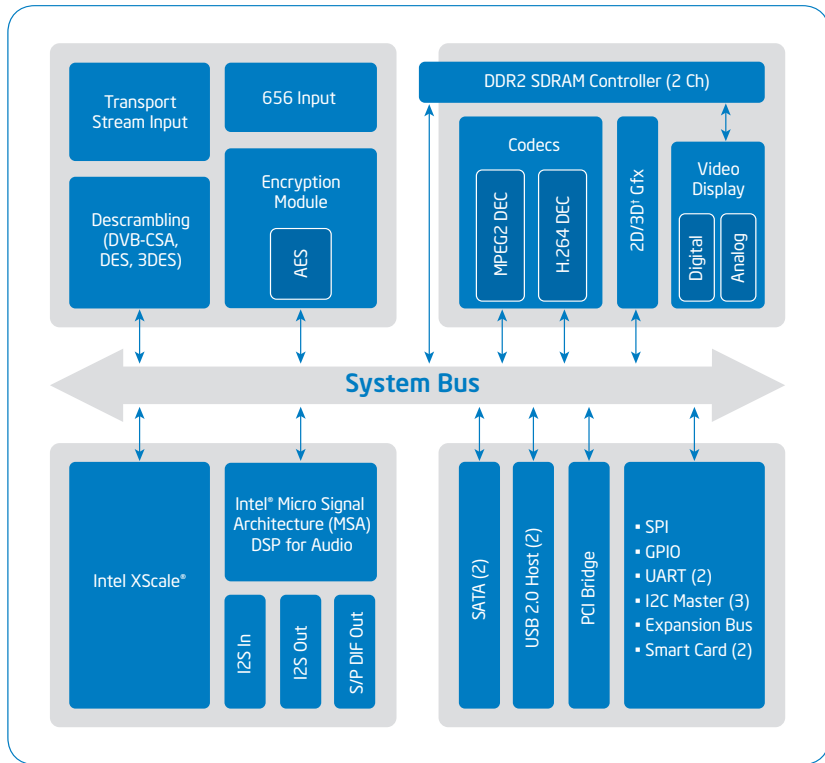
Transport Stream Input

656 Input

Descrambling (DVB-CSA, DES, 3DES)

Encryption Module

AES

DDR2 SDRAM Controller (2 Ch)

Codecs

MPEG2 DEC

H.264 DEC

2D/3D† Gfx

Video Display

Digital

Analog

System Bus

Intel XScale®

Intel® Micro Signal Architecture (MSA) DSP for Audio

I2S In

I2S Out

S/P DIF Out

SATA (2)

USB 2.0 Host (2)

PCI Bridge

▪ SPI
▪ GPIO
▪ UART (2)
▪ I2C Master (3)
▪ Expansion Bus
▪ Smart Card (2)